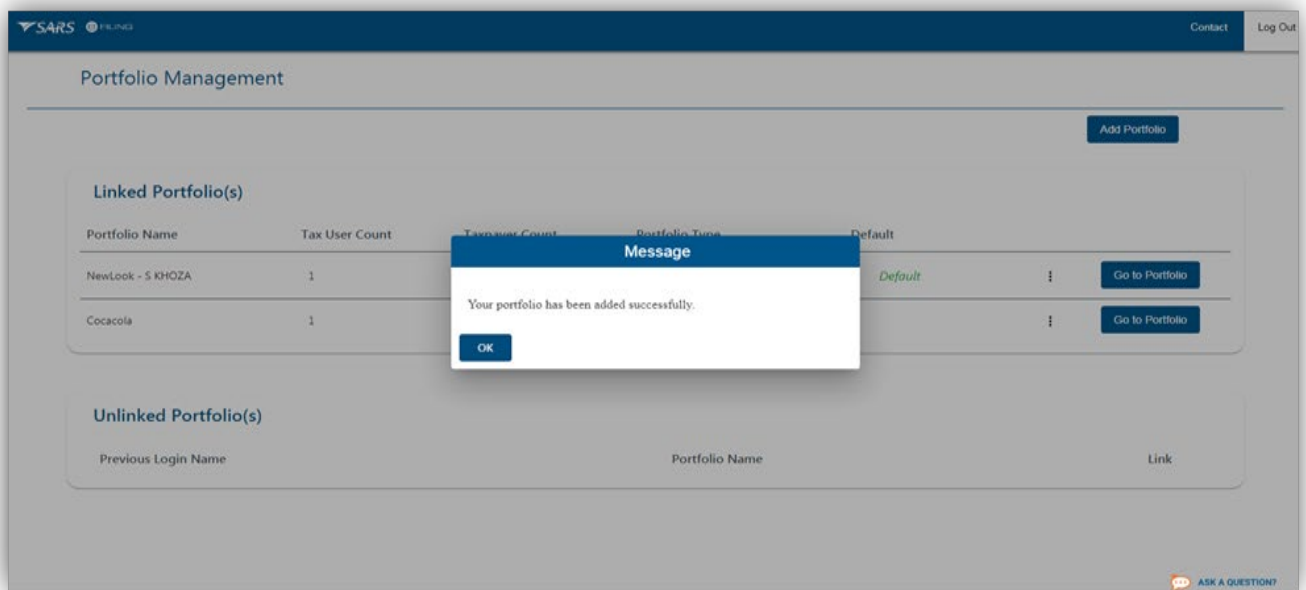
SARS eFILING

Contact Log Out

Portfolio Management

Add Portfolio

Linked Portfolio(s)

| Portfolio Name | Tax User Count | Taxpayer Count | Portfolio Type | Default | | |
|---|---|---|---|---|---|---|
| NewLook - S KHOZA | 1 | | | Default | ⋮ | Go to Portfolio |
| Cocacola | 1 | | | | ⋮ | Go to Portfolio |

Message

Your portfolio has been added successfully.

OK

Unlinked Portfolio(s)

| Previous Login Name | Portfolio Name | Link |
|---|---|---|

ASK A QUESTION?